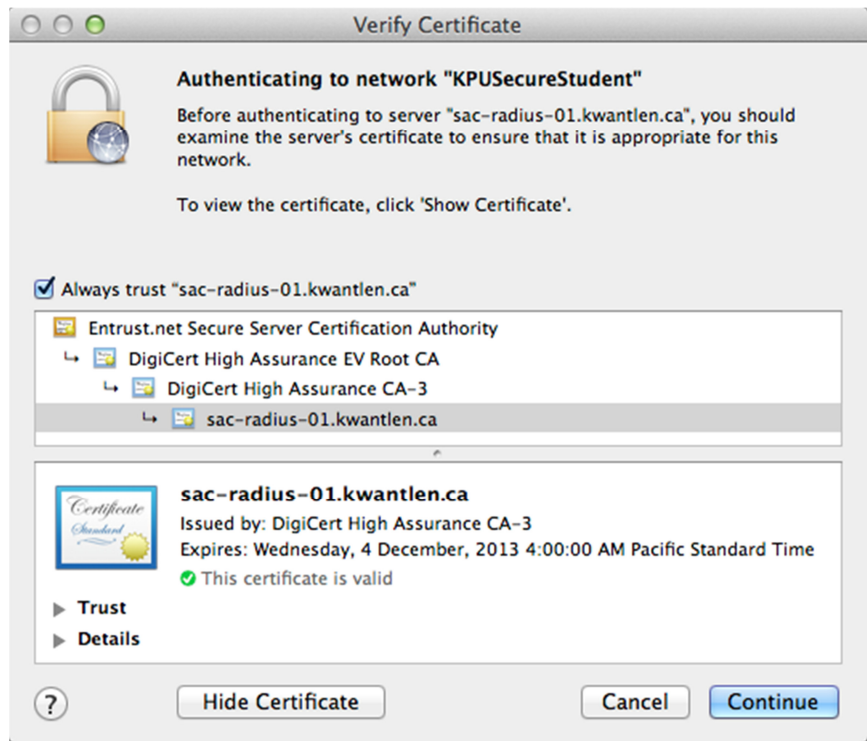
Verify Certificate

Authenticating to network "KPUSecureStudent"

Before authenticating to server "sac-radius-01.kwantlen.ca", you should examine the server's certificate to ensure that it is appropriate for this network.

To view the certificate, click 'Show Certificate'.

Always trust "sac-radius-01.kwantlen.ca"

Entrust.net Secure Server Certification Authority
↳ DigiCert High Assurance EV Root CA
↳ DigiCert High Assurance CA-3
↳ sac-radius-01.kwantlen.ca

Certificate Standard

sac-radius-01.kwantlen.ca
Issued by: DigiCert High Assurance CA-3
Expires: Wednesday, 4 December, 2013 4:00:00 AM Pacific Standard Time
This certificate is valid

Trust
Details

?
Hide Certificate
Cancel
Continue